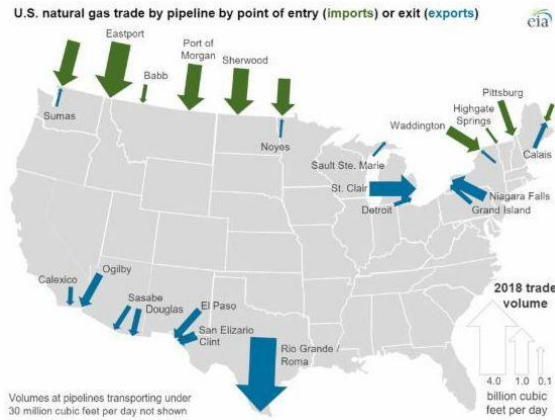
U.S. natural gas trade by pipeline by point of entry (imports) or exit (exports)

eia

Eastport
Port of Morgan
Babb
Sherwood
Sumas
Noyes
Pittsburg
Highgate Springs
Waddington
Calais
Sault Ste. Marie
St. Clair
Detroit
Niagara Falls
Grand Island
Calexico
Ogilby
Sasabe
Douglas
El Paso
San Elizario
Clint
Rio Grande / Roma

2018 trade volume

4.0 1.0 0.1
billion cubic feet per day

Volumes at pipelines transporting under 30 million cubic feet per day not shown